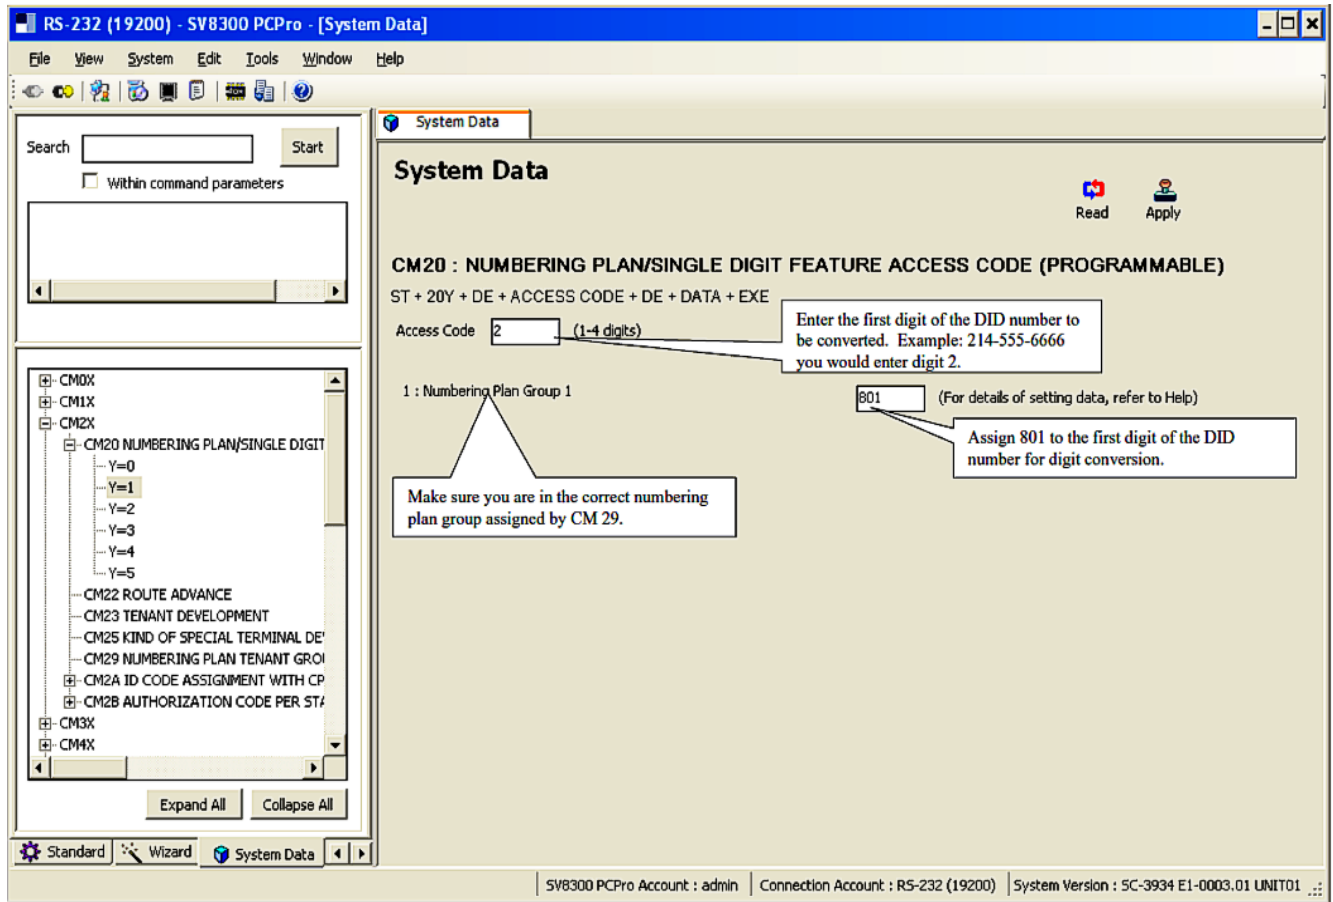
RS-232 (19200) - SV8300 PCPro - [System Data]

File View System Edit Tools Window Help

Search Start
Within command parameters

CM0X
CM1X
CM2X
CM20 NUMBERING PLAN/SINGLE DIGIT
Y=0
Y=1
Y=2
Y=3
Y=4
Y=5
CM22 ROUTE ADVANCE
CM23 TENANT DEVELOPMENT
CM25 KIND OF SPECIAL TERMINAL DE
CM29 NUMBERING PLAN TENANT GRO
CM2A ID CODE ASSIGNMENT WITH CP
CM2B AUTHORIZATION CODE PER ST
CM3X
CM4X

Expand All Collapse All

Standard Wizard System Data

System Data

System Data

Read Apply

CM20 : NUMBERING PLAN/SINGLE DIGIT FEATURE ACCESS CODE (PROGRAMMABLE)

ST + 20Y + DE + ACCESS CODE + DE + DATA + EXE

Access Code 2 (1-4 digits)

Enter the first digit of the DID number to be converted. Example: 214-555-6666 you would enter digit 2.

1 : Numbering Plan Group 1

801 (For details of setting data, refer to Help)

Assign 801 to the first digit of the DID number for digit conversion.

Make sure you are in the correct numbering plan group assigned by CM 29.

SV8300 PCPro Account : admin | Connection Account : RS-232 (19200) | System Version : 5C-3934 E1-0003.01 UNIT01